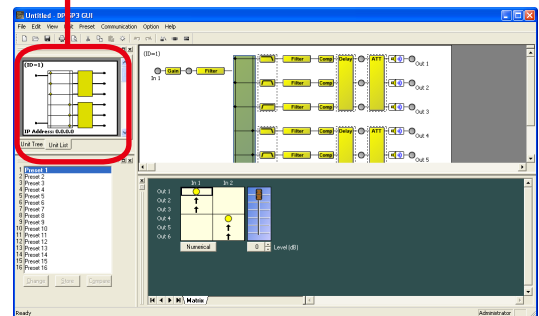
Untitled - DP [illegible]P3 GUI

File Edit View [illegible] Preset Communication Option Help

(ID=1)

IP Address: 0.0.0.0

Unit Tree Unit List

(ID=1)

In 1

Gain Filter

Filter Comp Delay ATT Out 1

Out 2

Filter Comp Delay ATT Out 3

Out 4

Filter Comp Delay ATT Out 5

1 Preset 1
2 Preset 2
3 Preset 3
4 Preset 4
5 Preset 5
6 Preset 6
7 Preset 7
8 Preset 8
9 Preset 9
10 Preset 10
11 Preset 11
12 Preset 12
13 Preset 13
14 Preset 14
15 Preset 15
16 Preset 16

Change Store Compare

In 1 In 2

Out 1
Out 2
Out 3
Out 4
Out 5
Out 6

Numerical

0 Level (dB)

Matrix

Ready

Administrator